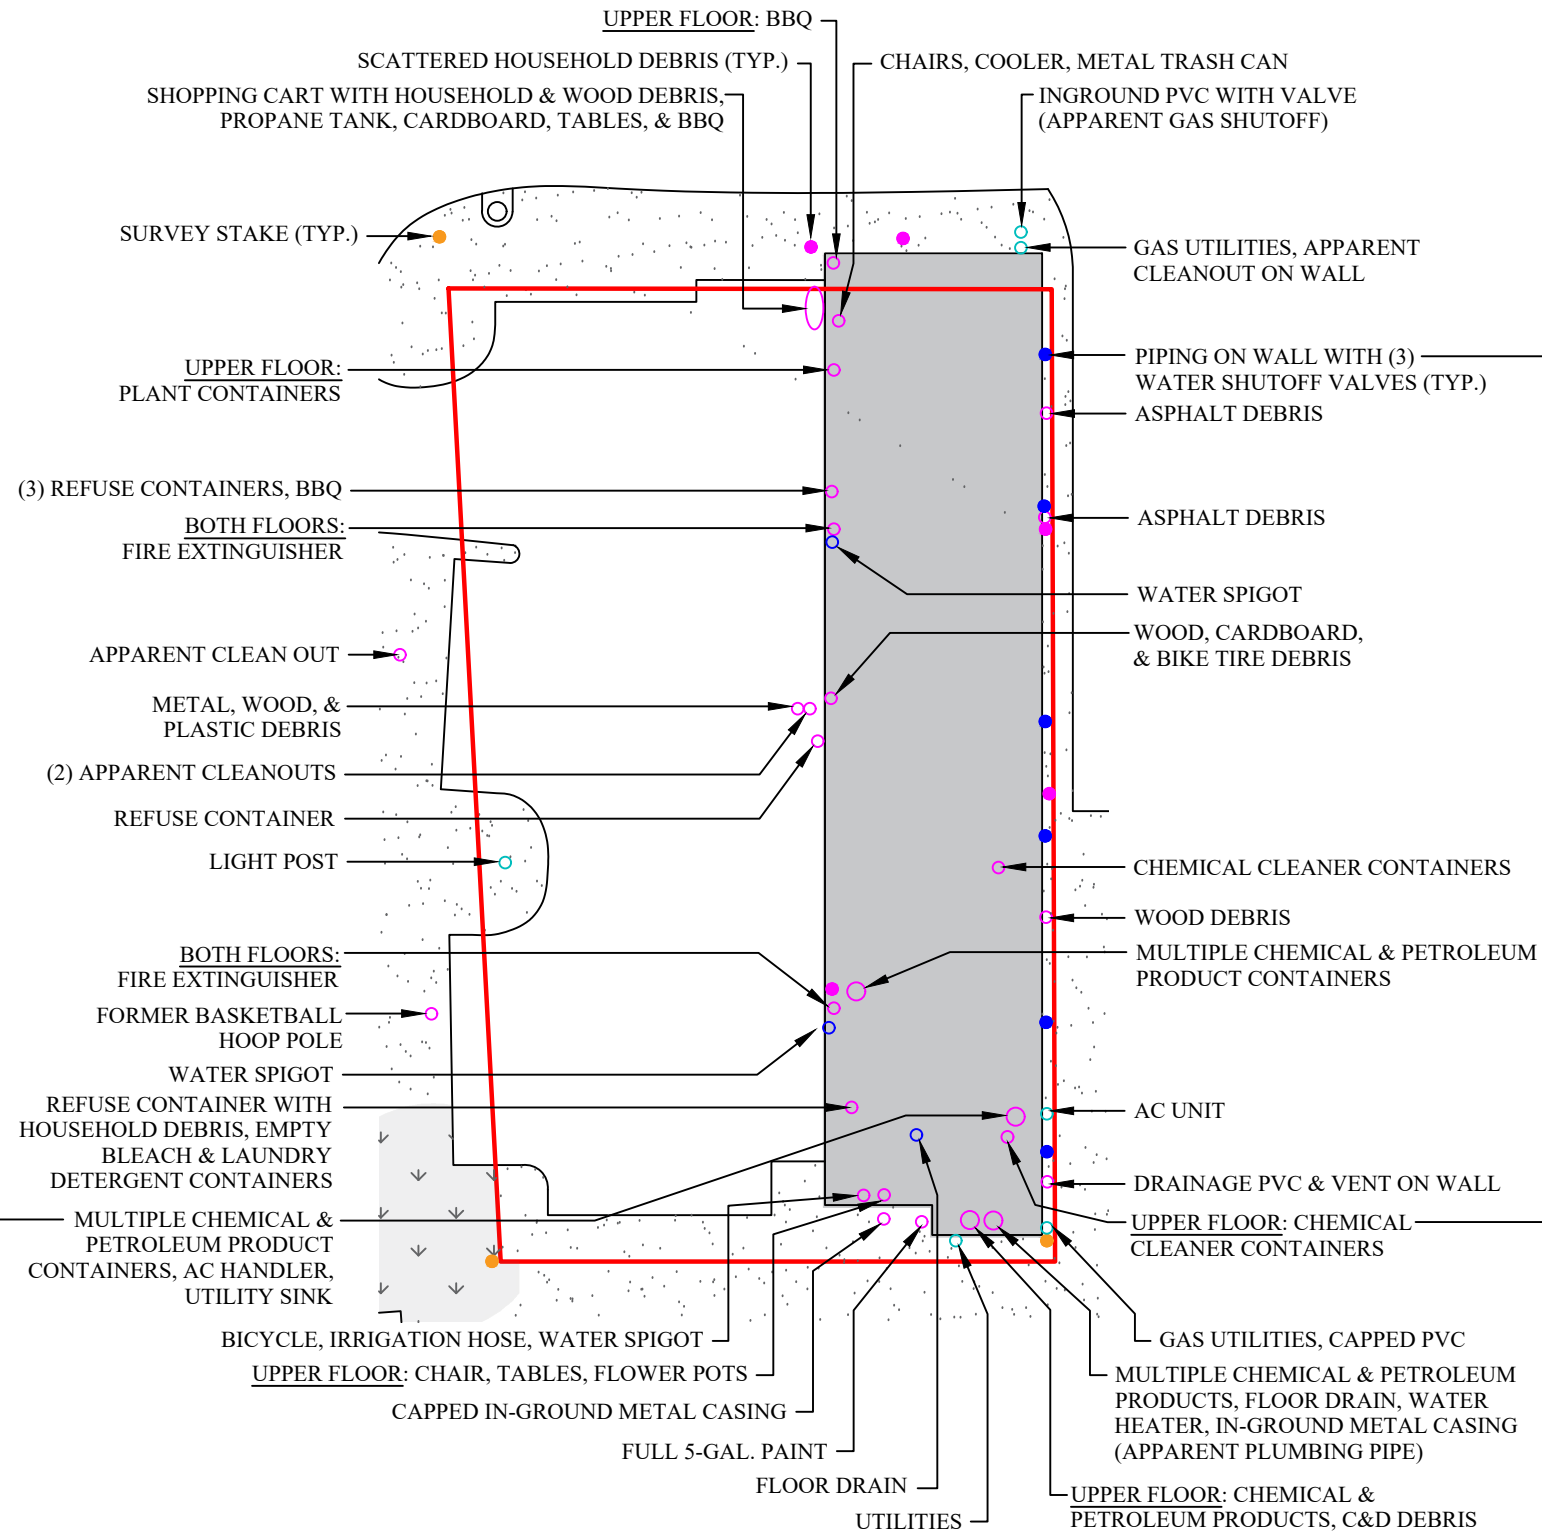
UPPER FLOOR: BBQ

SCATTERED HOUSEHOLD DEBRIS (TYP.)

CHAIRS, COOLER, METAL TRASH CAN

SHOPPING CART WITH HOUSEHOLD & WOOD DEBRIS, PROPANE TANK, CARDBOARD, TABLES, & BBQ

INGROUND PVC WITH VALVE (APPARENT GAS SHUTOFF)

SURVEY STAKE (TYP.)

GAS UTILITIES, APPARENT CLEANOUT ON WALL

UPPER FLOOR: PLANT CONTAINERS

PIPING ON WALL WITH (3) WATER SHUTOFF VALVES (TYP.)

ASPHALT DEBRIS

(3) REFUSE CONTAINERS, BBQ

ASPHALT DEBRIS

BOTH FLOORS: FIRE EXTINGUISHER

WATER SPIGOT

WOOD, CARDBOARD, & BIKE TIRE DEBRIS

APPARENT CLEAN OUT

METAL, WOOD, & PLASTIC DEBRIS

(2) APPARENT CLEANOUTS

REFUSE CONTAINER

LIGHT POST

CHEMICAL CLEANER CONTAINERS

WOOD DEBRIS

BOTH FLOORS: FIRE EXTINGUISHER

MULTIPLE CHEMICAL & PETROLEUM PRODUCT CONTAINERS

FORMER BASKETBALL HOOP POLE

WATER SPIGOT

REFUSE CONTAINER WITH HOUSEHOLD DEBRIS, EMPTY BLEACH & LAUNDRY DETERGENT CONTAINERS

AC UNIT

DRAINAGE PVC & VENT ON WALL

MULTIPLE CHEMICAL & PETROLEUM PRODUCT CONTAINERS, AC HANDLER, UTILITY SINK

UPPER FLOOR: CHEMICAL CLEANER CONTAINERS

BICYCLE, IRRIGATION HOSE, WATER SPIGOT

GAS UTILITIES, CAPPED PVC

UPPER FLOOR: CHAIR, TABLES, FLOWER POTS

MULTIPLE CHEMICAL & PETROLEUM PRODUCTS, FLOOR DRAIN, WATER HEATER, IN-GROUND METAL CASING (APPARENT PLUMBING PIPE)

CAPPED IN-GROUND METAL CASING

FULL 5-GAL. PAINT

FLOOR DRAIN

UPPER FLOOR: CHEMICAL & PETROLEUM PRODUCTS, C&D DEBRIS

UTILITIES